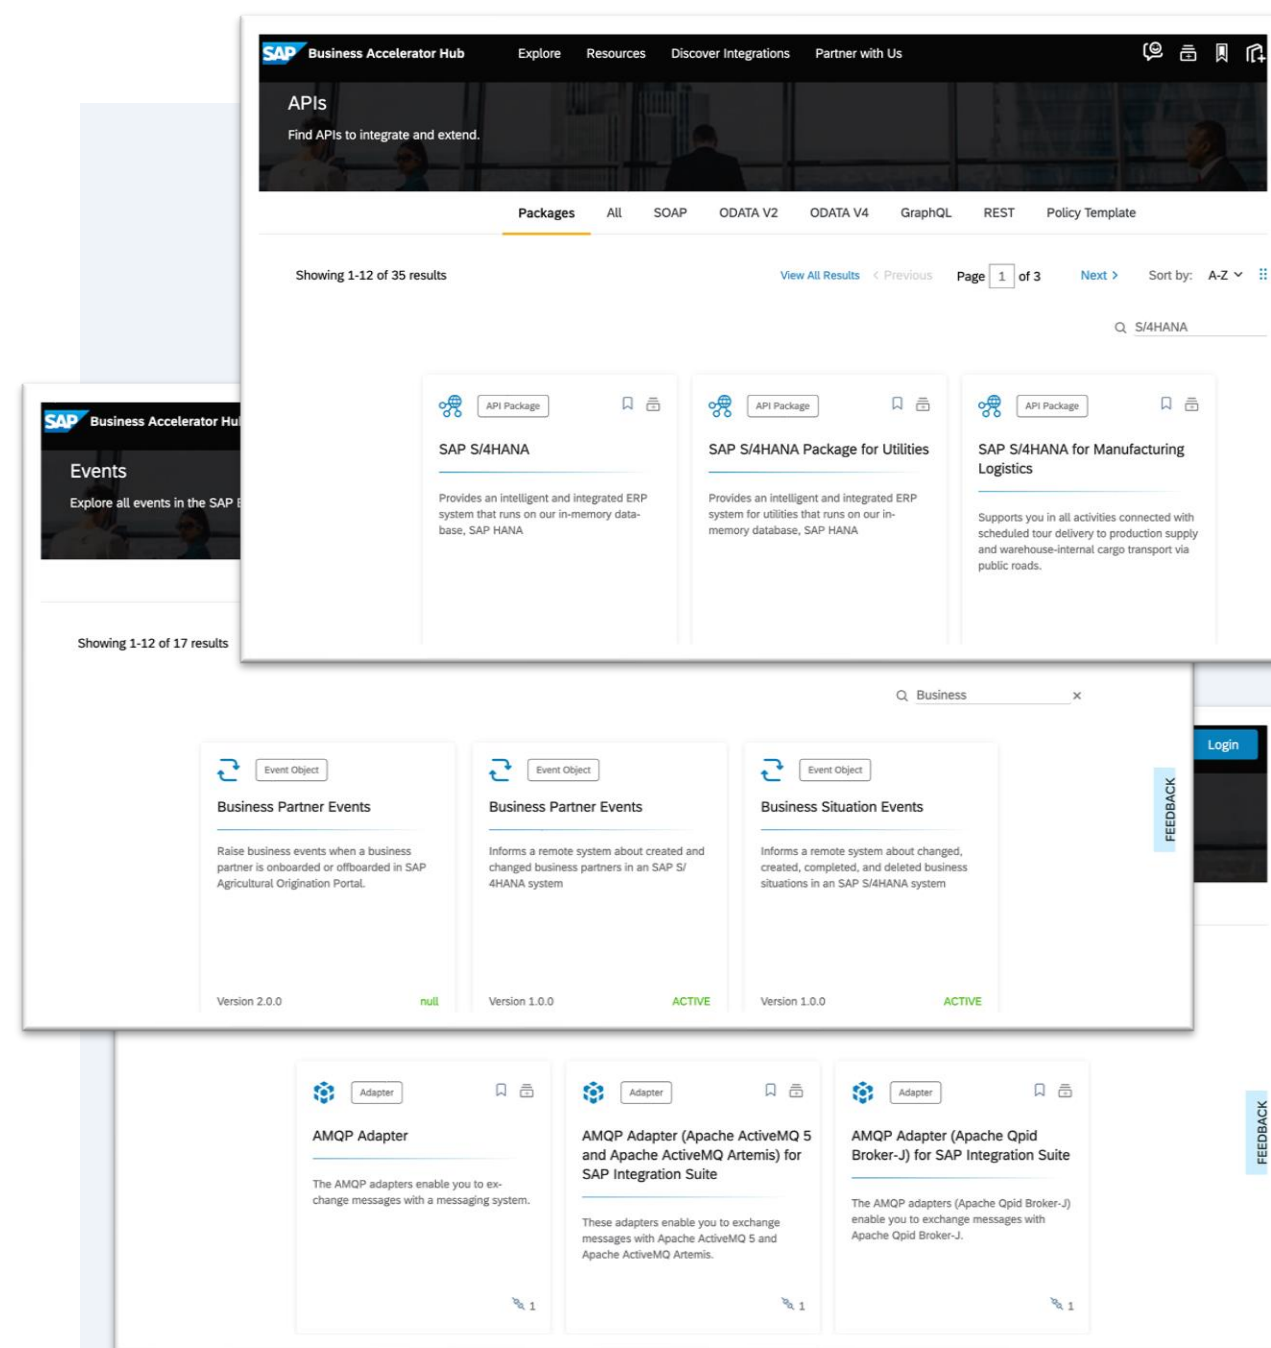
SAP Business Accelerator Hub Explore Resources Discover Integrations Partner with Us

APIs

Find APIs to integrate and extend.

Packages All SOAP ODATA V2 ODATA V4 GraphQL REST Policy Template

Showing 1-12 of 35 results

View All Results < Previous Page 1 of 3 Next > Sort by: A-Z

S/4HANA

API Package

SAP S/4HANA

Provides an intelligent and integrated ERP system that runs on our in-memory database, SAP HANA

API Package

SAP S/4HANA Package for Utilities

Provides an intelligent and integrated ERP system for utilities that runs on our in-memory database, SAP HANA

API Package

SAP S/4HANA for Manufacturing Logistics

Supports you in all activities connected with scheduled tour delivery to production supply and warehouse-internal cargo transport via public roads.

SAP Business Accelerator Hu

Events

Explore all events in the SAP E

Showing 1-12 of 17 results

Business ×

Login

Event Object

Business Partner Events

Raise business events when a business partner is onboarded or offboarded in SAP Agricultural Origination Portal.

Version 2.0.0 null

Event Object

Business Partner Events

Informs a remote system about created and changed business partners in an SAP S/4HANA system

Version 1.0.0 ACTIVE

Event Object

Business Situation Events

Informs a remote system about changed, created, completed, and deleted business situations in an SAP S/4HANA system

Version 1.0.0 ACTIVE

FEEDBACK

Adapter

AMQP Adapter

The AMQP adapters enable you to exchange messages with a messaging system.

1

Adapter

AMQP Adapter (Apache ActiveMQ 5 and Apache ActiveMQ Artemis) for SAP Integration Suite

These adapters enable you to exchange messages with Apache ActiveMQ 5 and Apache ActiveMQ Artemis.

1

Adapter

AMQP Adapter (Apache Qpid Broker-J) for SAP Integration Suite

The AMQP adapters (Apache Qpid Broker-J) enable you to exchange messages with Apache Qpid Broker-J.

1

FEEDBACK